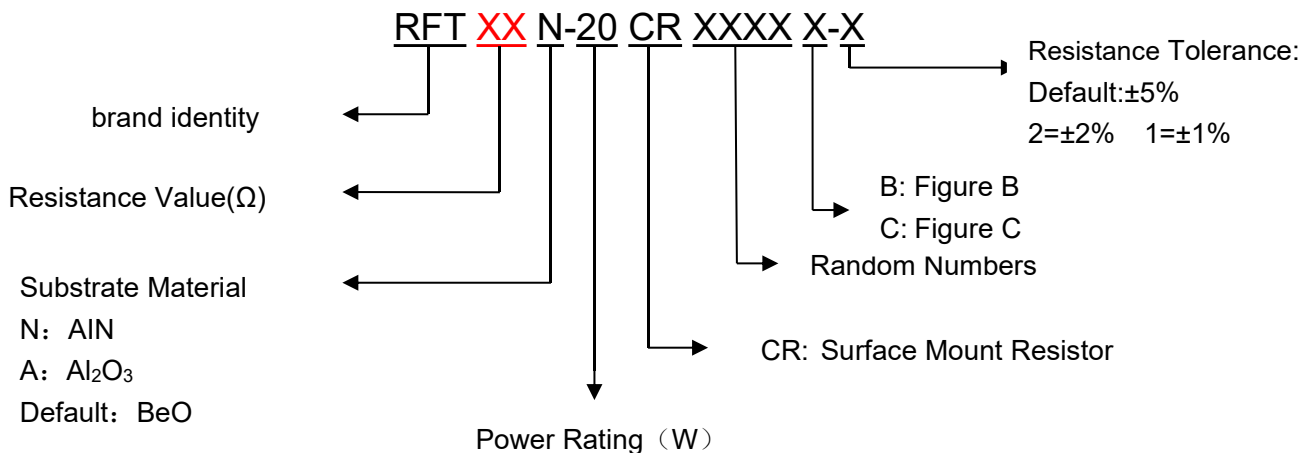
RFT XX N-20 CR XXXX X-X

Resistance Tolerance:
Default:±5%
2=±2% 1=±1%

brand identity

Resistance Value(Ω)

B: Figure B
C: Figure C

Random Numbers

Substrate Material
N：AIN
A：$Al_2O_3$
Default：BeO

CR: Surface Mount Resistor

Power Rating（W）